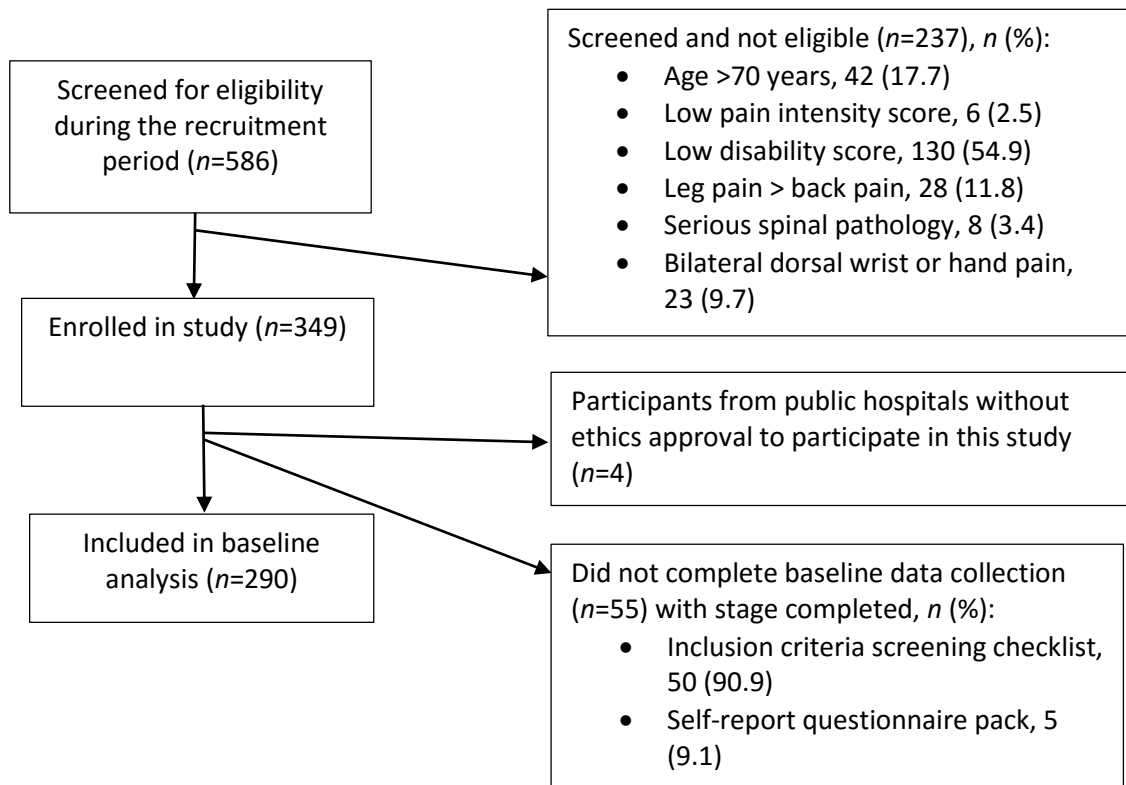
Screened for eligibility during the recruitment period ($n$=586)

Screened and not eligible ($n$=237), $n$ (%):
- Age >70 years, 42 (17.7)
- Low pain intensity score, 6 (2.5)
- Low disability score, 130 (54.9)
- Leg pain > back pain, 28 (11.8)
- Serious spinal pathology, 8 (3.4)
- Bilateral dorsal wrist or hand pain, 23 (9.7)

Enrolled in study ($n$=349)

Participants from public hospitals without ethics approval to participate in this study ($n$=4)

Included in baseline analysis ($n$=290)

Did not complete baseline data collection ($n$=55) with stage completed, $n$ (%):
- Inclusion criteria screening checklist, 50 (90.9)
- Self-report questionnaire pack, 5 (9.1)